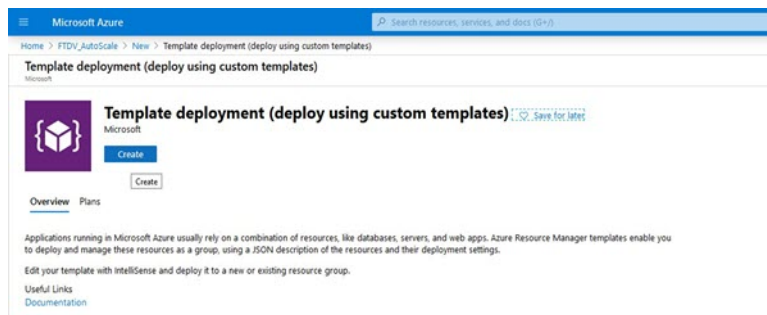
Microsoft Azure

Search resources, services, and docs (G+/)

Home > FTDV_AutoScale > New > Template deployment (deploy using custom templates)

Template deployment (deploy using custom templates)
Microsoft

Template deployment (deploy using custom templates)
Save for later

Microsoft

Create

Create

Overview Plans

Applications running in Microsoft Azure usually rely on a combination of resources, like databases, servers, and web apps. Azure Resource Manager templates enable you to deploy and manage these resources as a group, using a JSON description of the resources and their deployment settings.

Edit your template with IntelliSense and deploy it to a new or existing resource group.

Useful Links
Documentation